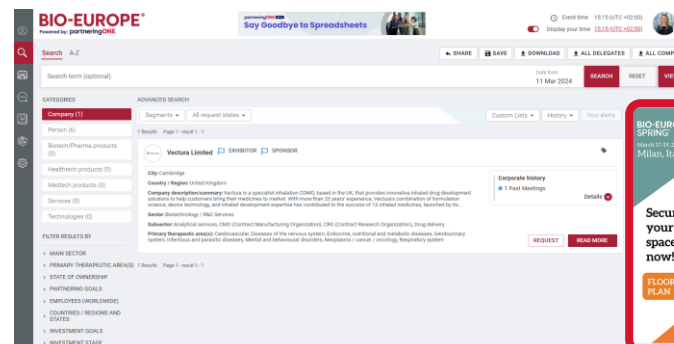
BIO-EUROPE®
Powered by: partneringONE

partneringONE
Say Goodbye to Spreadsheets

Event time 15:15 (UTC +02:00)
Display your time 15:15 (UTC +02:00)

Search A-Z

SHARE SAVE DOWNLOAD ALL DELEGATES ALL COMP

Search term (optional)

Date from
11 Mar 2024

SEARCH RESET VIE

CATEGORIES

Company (1)
Person (6)
Biotech/Pharma products (0)
Healthtech products (0)
Medtech products (0)
Services (0)
Technologies (0)

FILTER RESULTS BY

MAIN SECTOR
PRIMARY THERAPEUTIC AREA(S)
STATE OF OWNERSHIP
PARTNERING GOALS
EMPLOYEES (WORLDWIDE)
COUNTRIES / REGIONS AND STATES
INVESTMENT GOALS
INVESTMENT STAGE

ADVANCED SEARCH

Segments All request states Custom Lists History Your alerts

1 Results Page 1 - result 1 - 1

Vectura Limited EXHIBITOR SPONSOR

City: Cambridge

Country / Region: United Kingdom

Company description/summary: Vectura is a specialist inhalation CDMO, based in the UK, that provides innovative inhaled drug development solutions to help customers bring their medicines to market. With more than 25 years' experience, Vectura's combination of formulation science, device technology, and inhaled development expertise has contributed to the success of 13 inhaled medicines, launched by its...

Sector: Biotechnology / R&D Services

Subsector: Analytical services, CMO (Contract Manufacturing Organization), CRO (Contract Research Organization), Drug delivery

Primary therapeutic area(s): Cardiovascular, Diseases of the nervous system, Endocrine, nutritional and metabolic diseases, Genitourinary system, Infectious and parasitic diseases, Mental and behavioural disorders, Neoplasms / cancer / oncology, Respiratory system

Corporate history
1 Past Meetings
Details

REQUEST READ MORE

1 Results Page 1 - result 1 - 1

BIO-EUROPE SPRING
March 17-19, 2
Milan, Ita

Secu
your
space
now!

FLOOR
PLAN